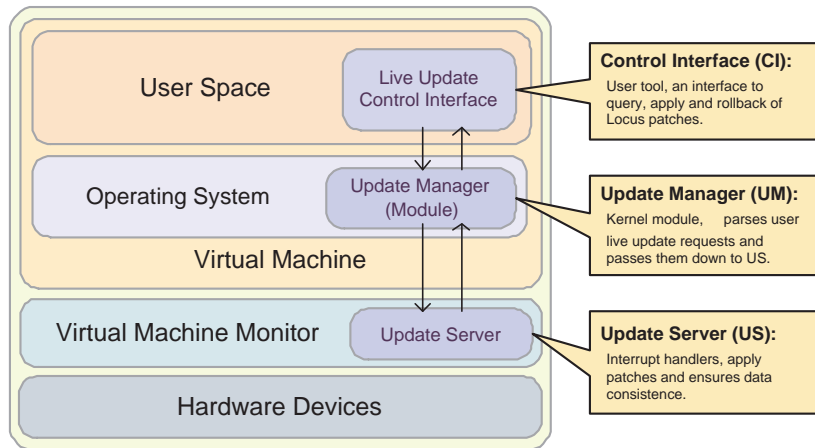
User Space

Live Update Control Interface

Operating System

Update Manager (Module)

Virtual Machine

Virtual Machine Monitor

Update Server

Hardware Devices

**Control Interface (CI):**
User tool, an interface to query, apply and rollback of Locus patches.

**Update Manager (UM):**
Kernel module, parses user live update requests and passes them down to US.

**Update Server (US):**
Interrupt handlers, apply patches and ensures data consistence.